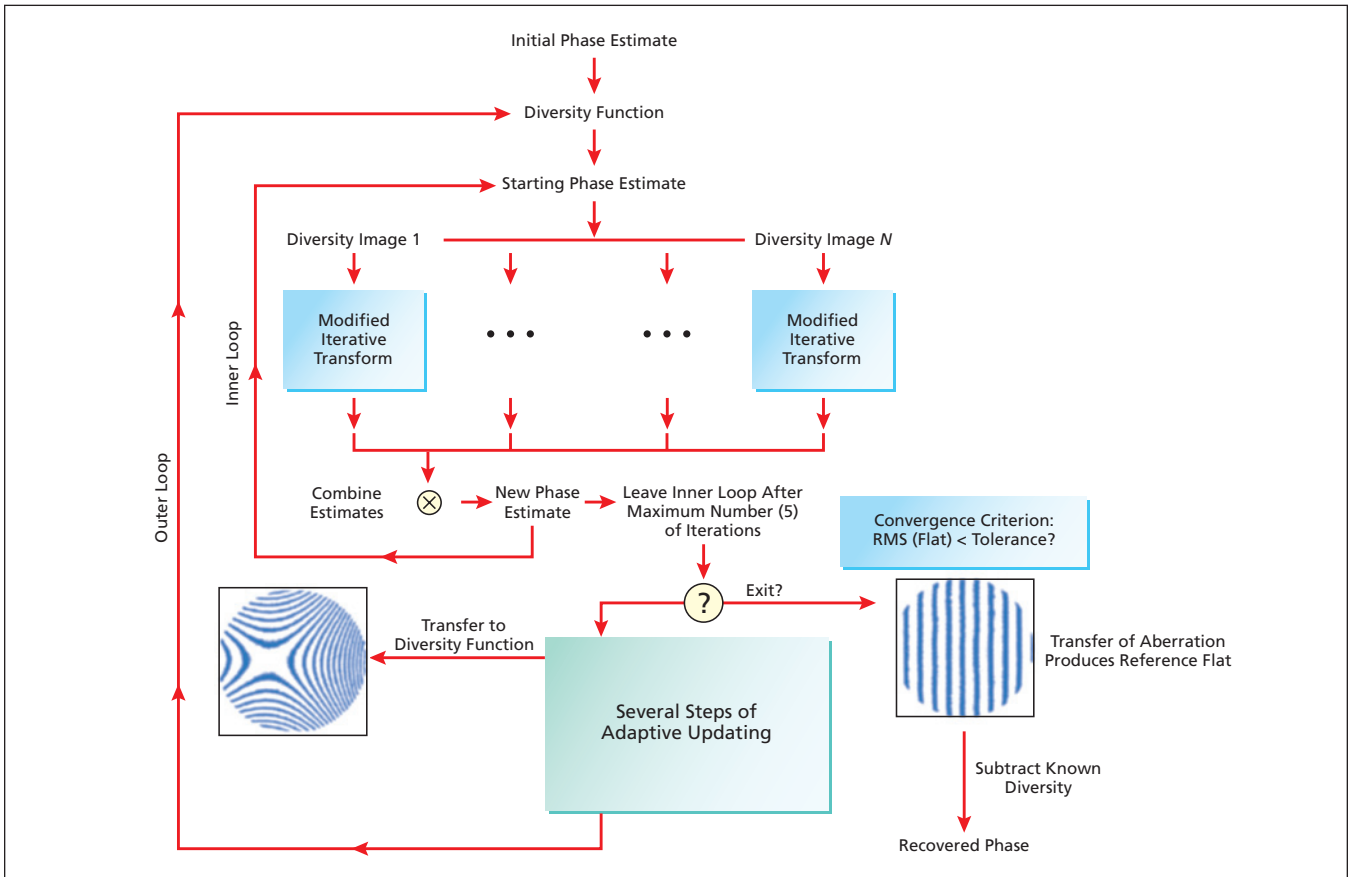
Initial Phase Estimate

Diversity Function

Starting Phase Estimate

Diversity Image 1

Diversity Image $N$

Modified Iterative Transform

• • •

• • •

Modified Iterative Transform

Inner Loop

Outer Loop

Combine Estimates

$\otimes$

New Phase Estimate

Leave Inner Loop After Maximum Number (5) of Iterations

Convergence Criterion: RMS (Flat) < Tolerance?

?

Exit?

Transfer to Diversity Function

Transfer of Aberration Produces Reference Flat

Several Steps of Adaptive Updating

Subtract Known Diversity

Recovered Phase